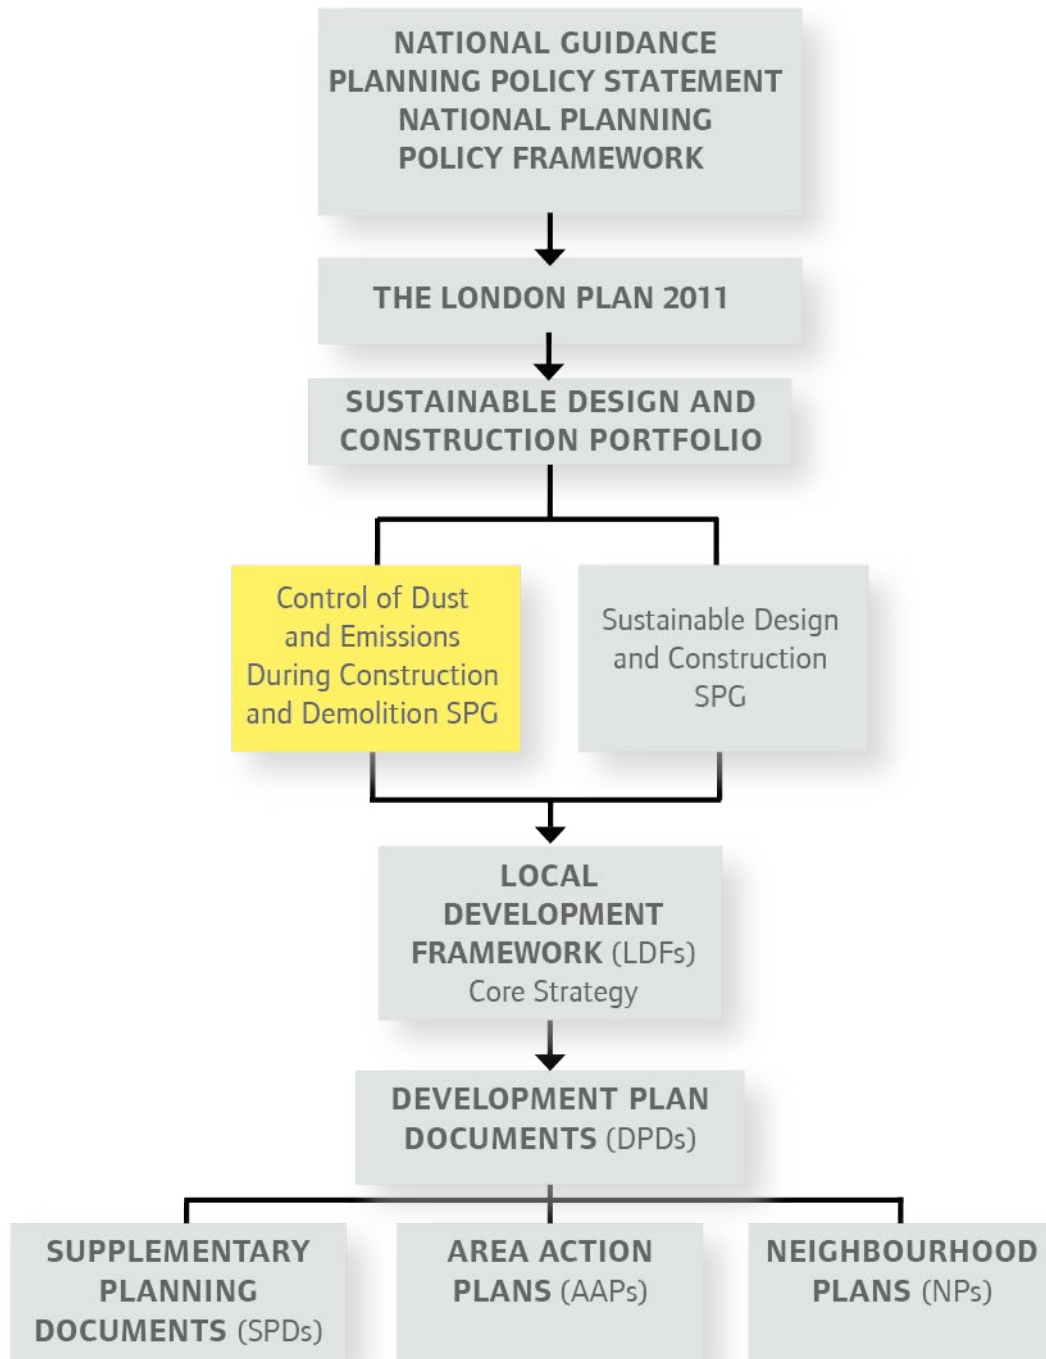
NATIONAL GUIDANCE
PLANNING POLICY STATEMENT
NATIONAL PLANNING
POLICY FRAMEWORK

THE LONDON PLAN 2011

SUSTAINABLE DESIGN AND CONSTRUCTION PORTFOLIO

Control of Dust and Emissions During Construction and Demolition SPG

Sustainable Design and Construction SPG

LOCAL DEVELOPMENT FRAMEWORK (LDFs)
Core Strategy

DEVELOPMENT PLAN DOCUMENTS (DPDs)

SUPPLEMENTARY PLANNING DOCUMENTS (SPDs)

AREA ACTION PLANS (AAPs)

NEIGHBOURHOOD PLANS (NPs)